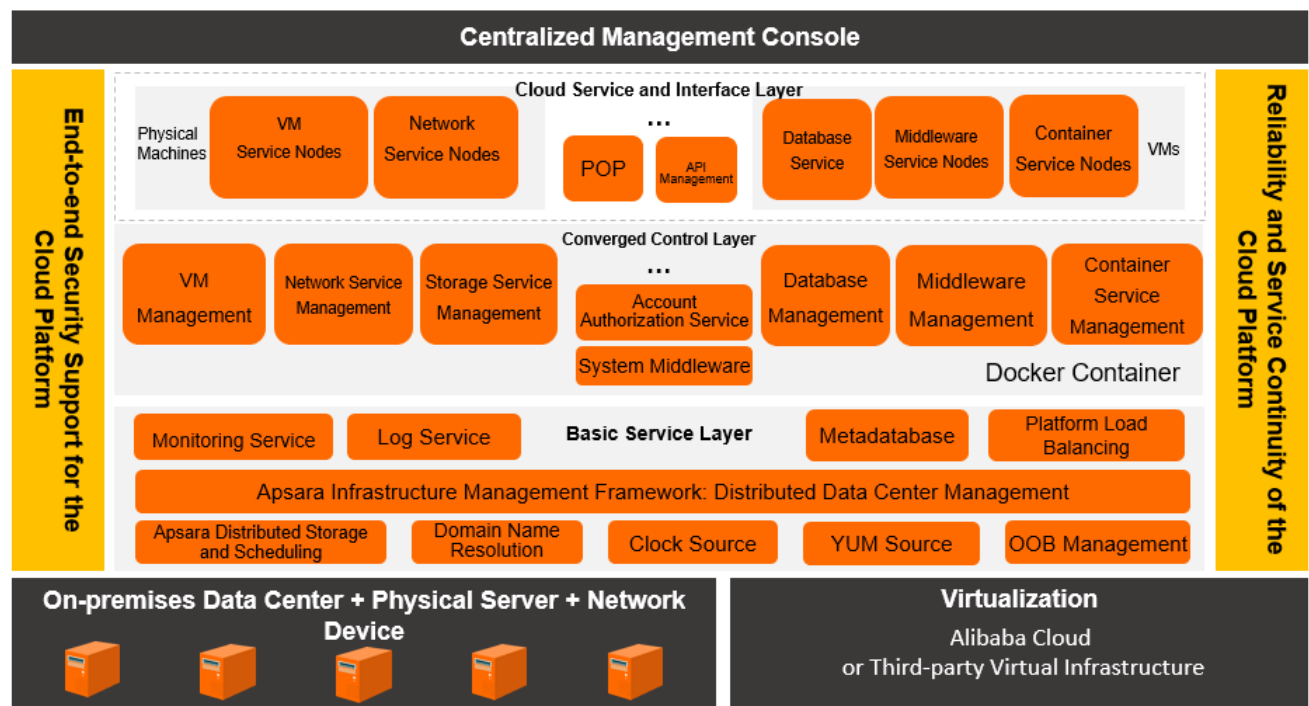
Centralized Management Console

End-to-end Security Support for the Cloud Platform

Cloud Service and Interface Layer

Physical Machines

VM Service Nodes

Network Service Nodes

...

POP

API Management

Database Service

Middleware Service Nodes

Container Service Nodes

VMs

Converged Control Layer

VM Management

Network Service Management

Storage Service Management

...

Account Authorization Service

System Middleware

Database Management

Middleware Management

Container Service Management

Docker Container

Monitoring Service

Log Service

Basic Service Layer

Metadatabase

Platform Load Balancing

Apsara Infrastructure Management Framework: Distributed Data Center Management

Apsara Distributed Storage and Scheduling

Domain Name Resolution

Clock Source

YUM Source

OOB Management

Reliability and Service Continuity of the Cloud Platform

On-premises Data Center + Physical Server + Network Device

Virtualization

Alibaba Cloud or Third-party Virtual Infrastructure